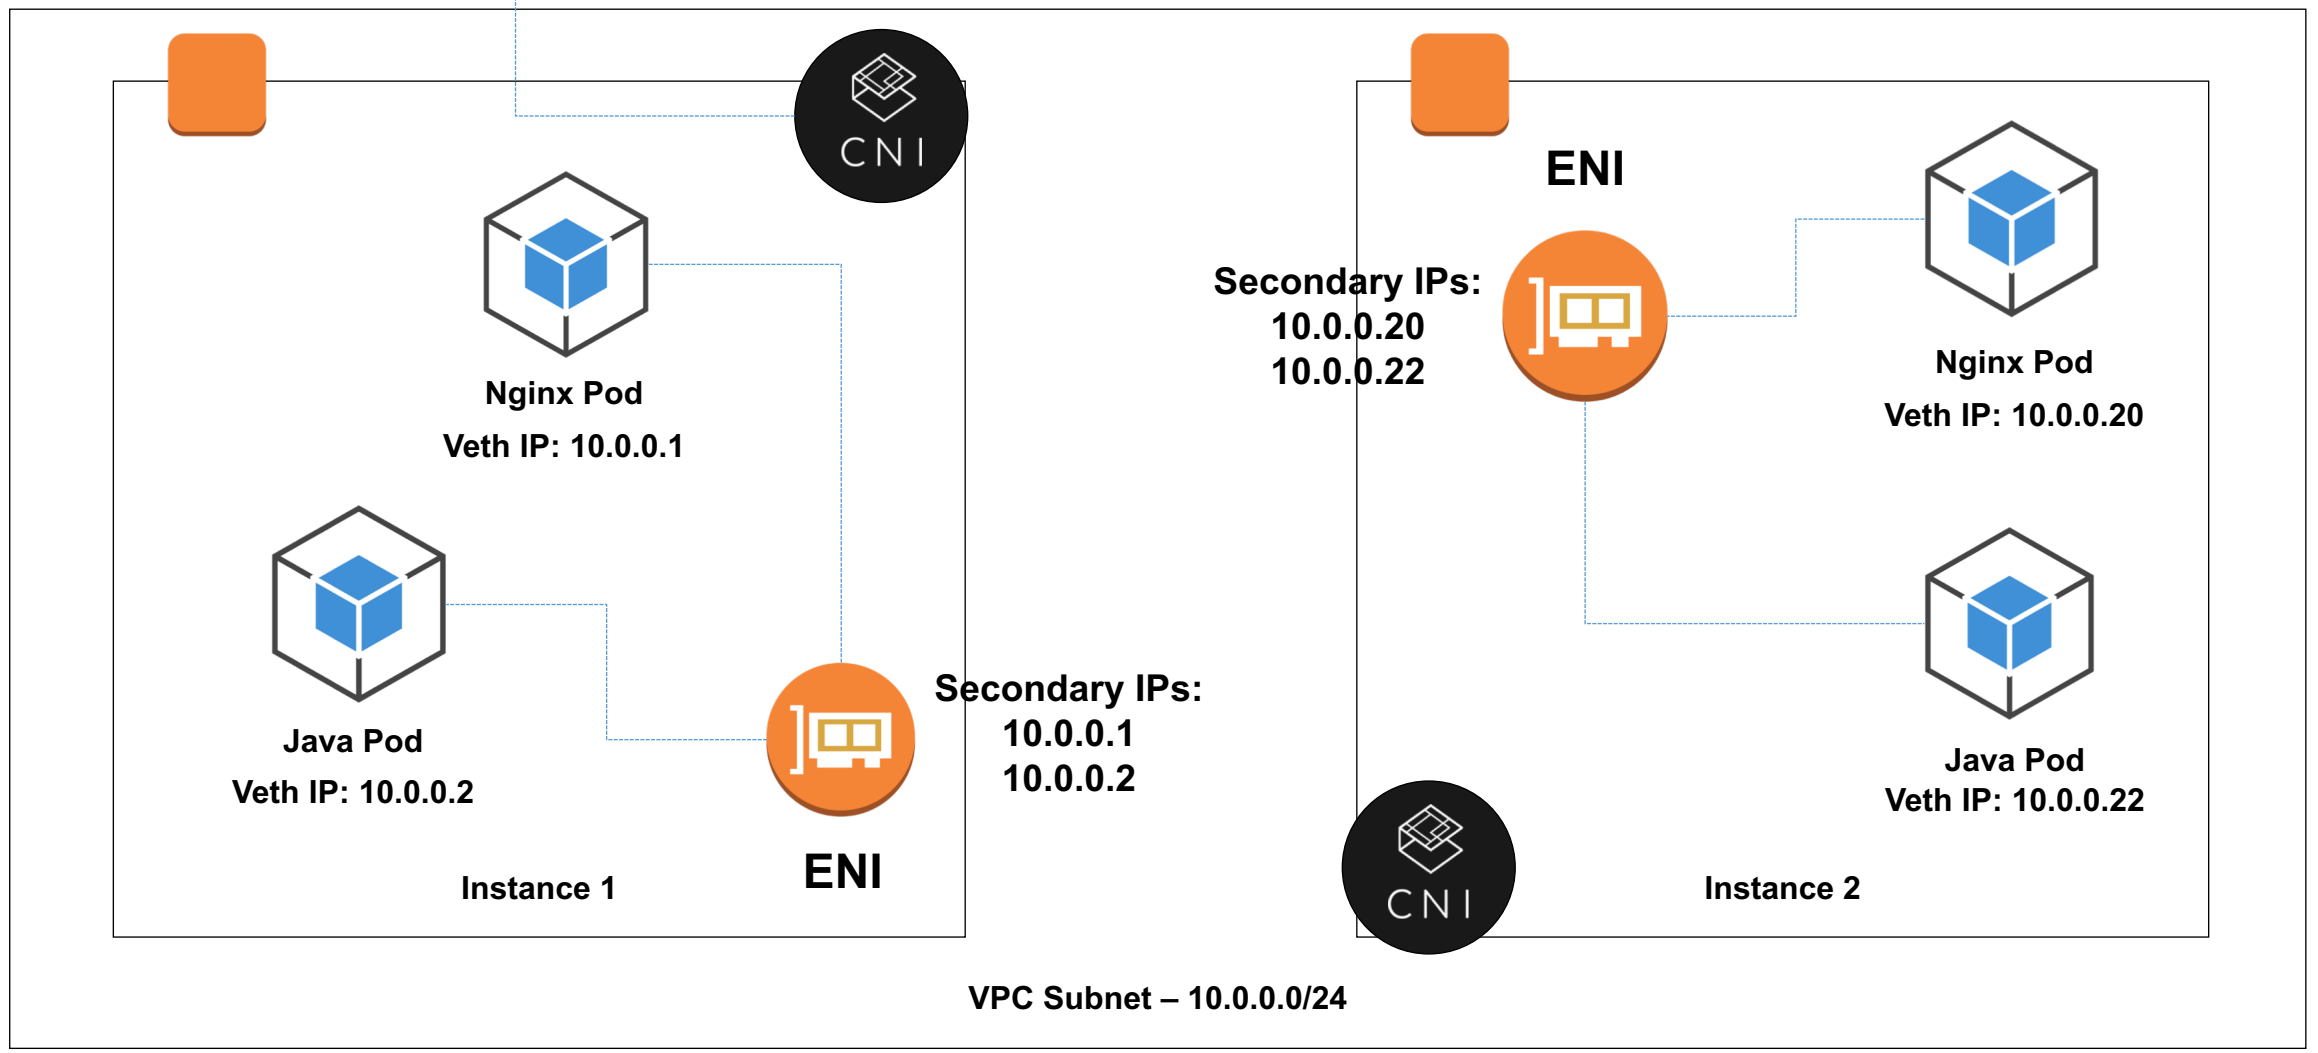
CNI

Nginx Pod
Veth IP: 10.0.0.1

Java Pod
Veth IP: 10.0.0.2

Secondary IPs:
10.0.0.1
10.0.0.2

ENI

Instance 1

ENI

Secondary IPs:
10.0.0.20
10.0.0.22

Nginx Pod
Veth IP: 10.0.0.20

Java Pod
Veth IP: 10.0.0.22

CNI

Instance 2

VPC Subnet – 10.0.0.0/24